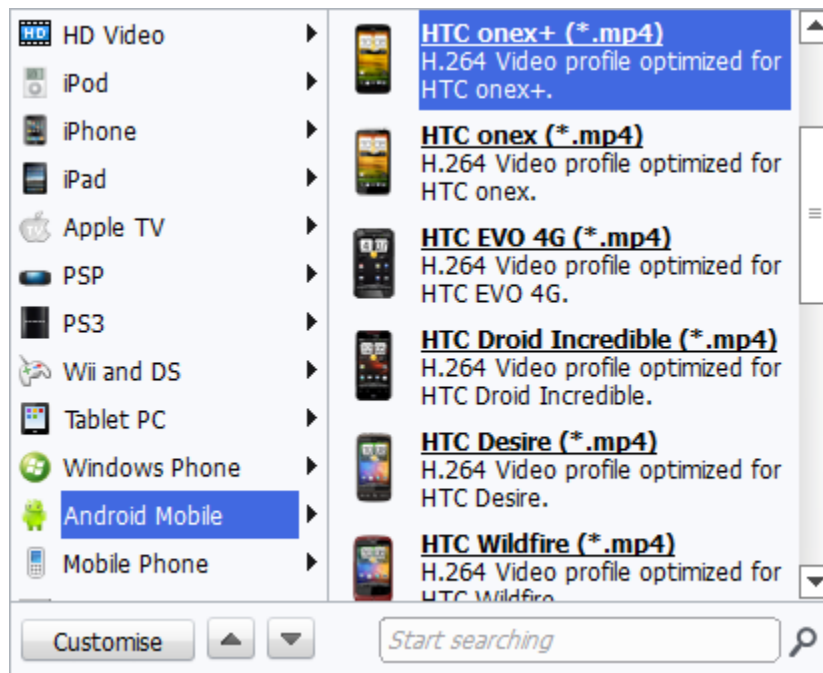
HD Video
iPod
iPhone
iPad
Apple TV
PSP
PS3
Wii and DS
Tablet PC
Windows Phone
Android Mobile
Mobile Phone

HTC onex+ (*.mp4)
H.264 Video profile optimized for HTC onex+.

HTC onex (*.mp4)
H.264 Video profile optimized for HTC onex.

HTC EVO 4G (*.mp4)
H.264 Video profile optimized for HTC EVO 4G.

HTC Droid Incredible (*.mp4)
H.264 Video profile optimized for HTC Droid Incredible.

HTC Desire (*.mp4)
H.264 Video profile optimized for HTC Desire.

HTC Wildfire (*.mp4)
H.264 Video profile optimized for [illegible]

Customise
Start searching